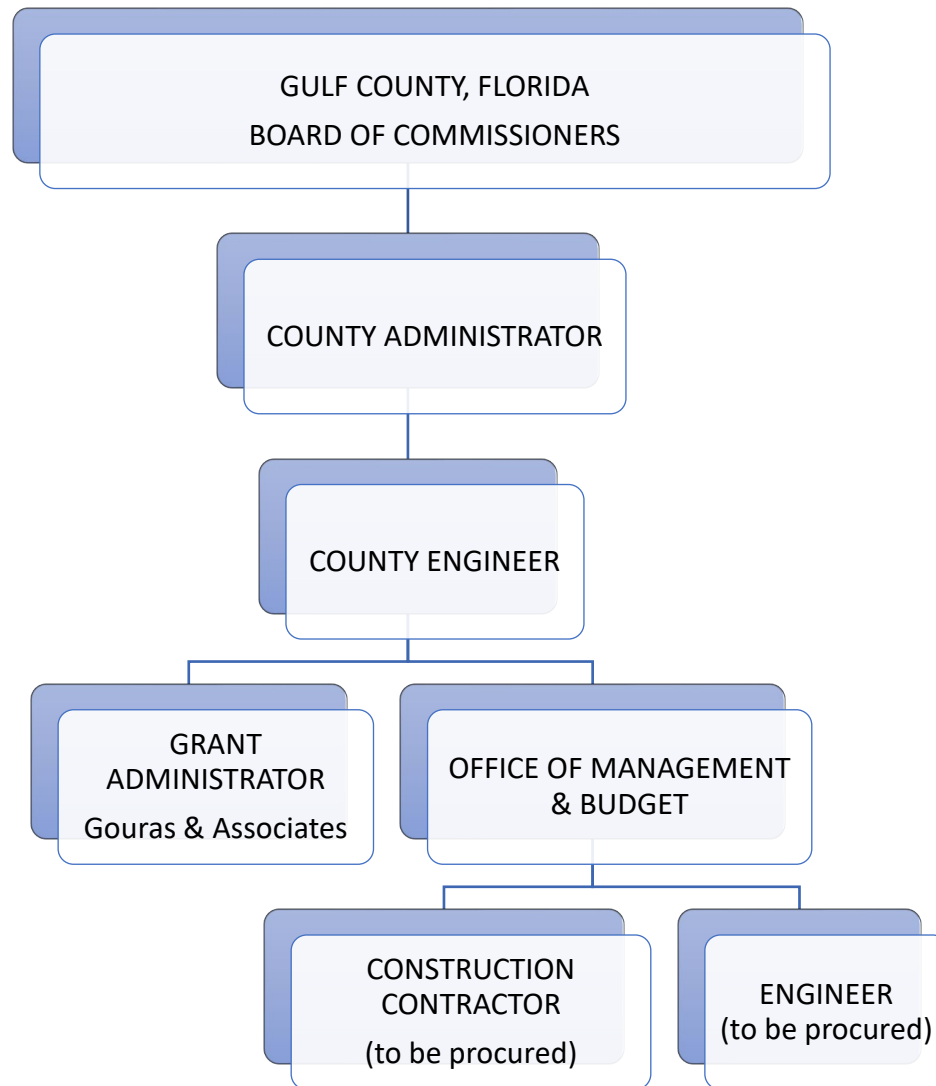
GULF COUNTY, FLORIDA
BOARD OF COMMISSIONERS

COUNTY ADMINISTRATOR

COUNTY ENGINEER

GRANT ADMINISTRATOR
Gouras & Associates

OFFICE OF MANAGEMENT & BUDGET

CONSTRUCTION CONTRACTOR
(to be procured)

ENGINEER
(to be procured)